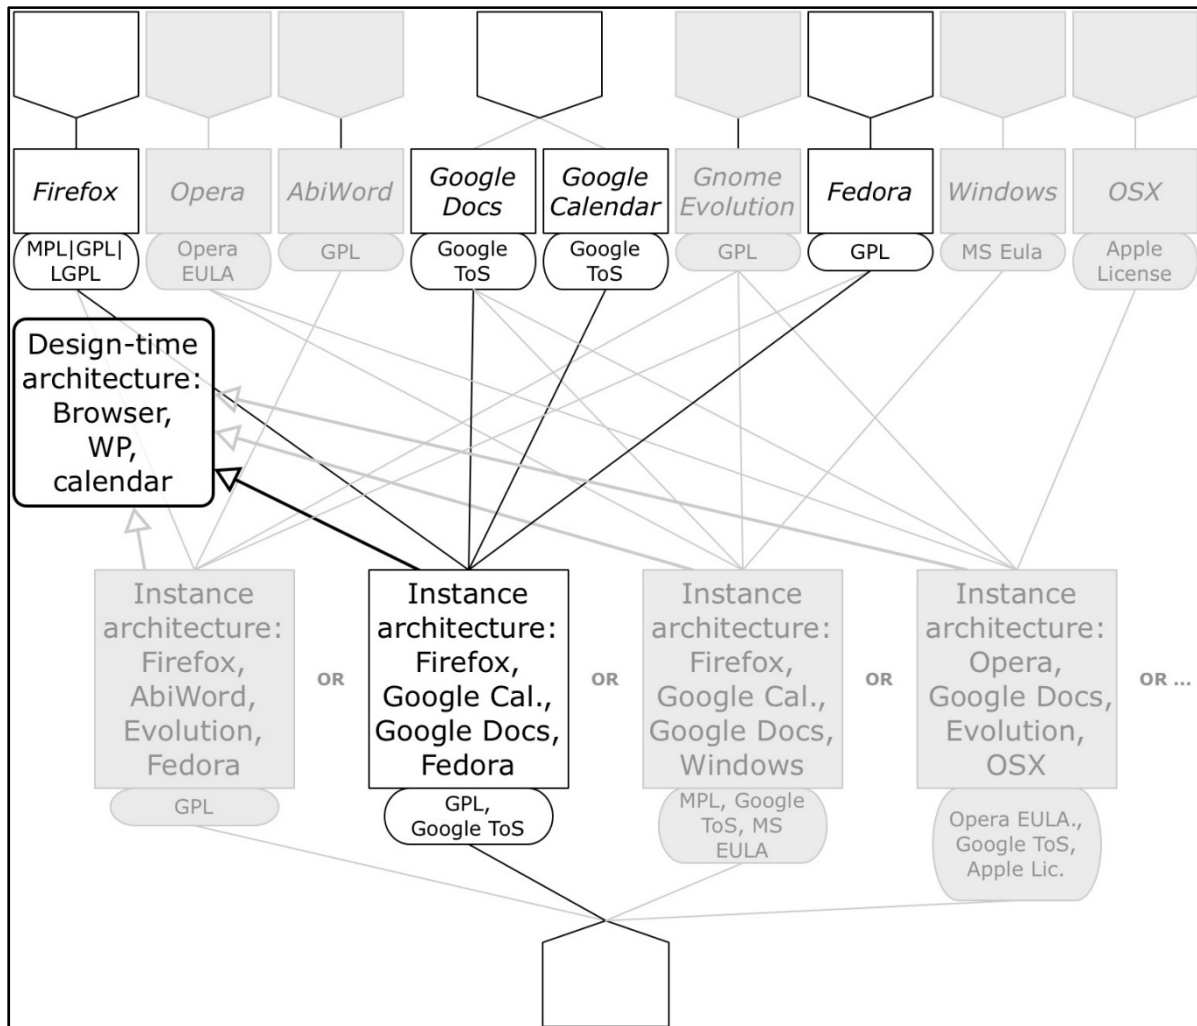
Firefox
MPL|GPL|LGPL

Opera
Opera EULA

AbiWord
GPL

Google Docs
Google ToS

Google Calendar
Google ToS

Gnome Evolution
GPL

Fedora
GPL

Windows
MS Eula

OSX
Apple License

Design-time architecture: Browser, WP, calendar

Instance architecture: Firefox, AbiWord, Evolution, Fedora
GPL

OR

Instance architecture: Firefox, Google Cal., Google Docs, Fedora
GPL, Google ToS

OR

Instance architecture: Firefox, Google Cal., Google Docs, Windows
MPL, Google ToS, MS EULA

OR

Instance architecture: Opera, Google Docs, Evolution, OSX
Opera EULA., Google ToS, Apple Lic.

OR ...